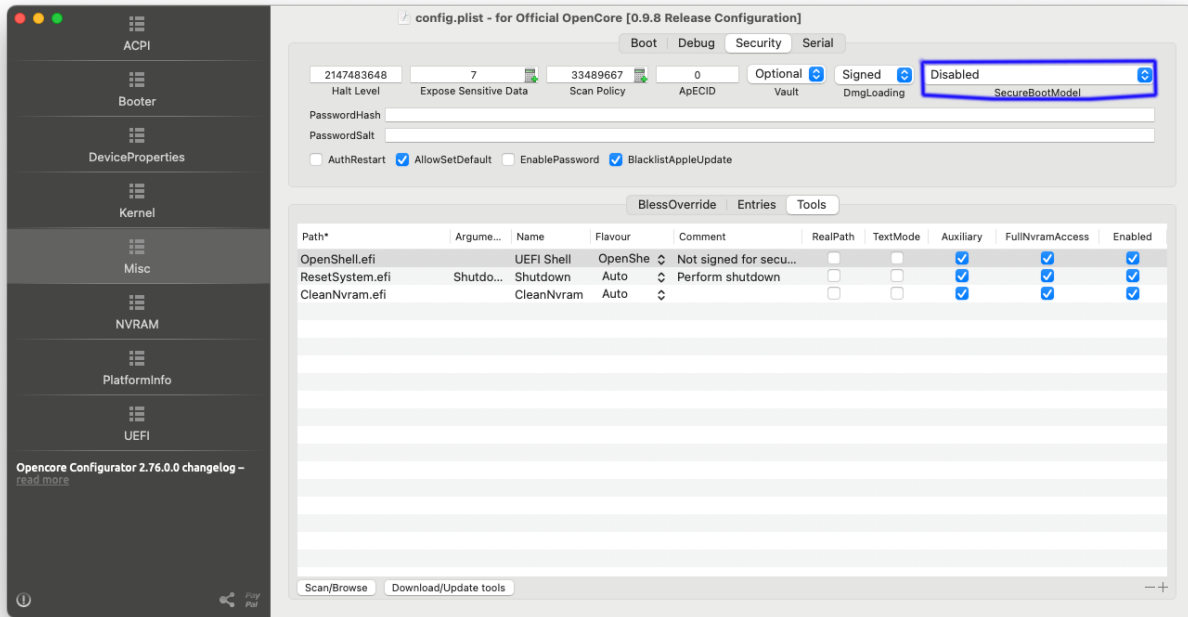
ACPI
Booter
DeviceProperties
Kernel
Misc
NVRAM
PlatformInfo
UEFI

Opencore Configurator 2.76.0.0 changelog –
read more

Pay Pal

config.plist - for Official OpenCore [0.9.8 Release Configuration]

Boot | Debug | Security | Serial

2147483648 Halt Level
7 Expose Sensitive Data
33489667 Scan Policy
0 ApECID
Optional Vault
Signed DmgLoading
Disabled SecureBootModel

PasswordHash
PasswordSalt

AuthRestart
AllowSetDefault
EnablePassword
BlacklistAppleUpdate

BlessOverride | Entries | Tools

| Path* | Argume... | Name | Flavour | Comment | RealPath | TextMode | Auxiliary | FullNvramAccess | Enabled |
|---|---|---|---|---|---|---|---|---|---|
| OpenShell.efi | | UEFI Shell | OpenShe | Not signed for secu... | | | ✓ | ✓ | ✓ |
| ResetSystem.efi | Shutdo... | Shutdown | Auto | Perform shutdown | | | ✓ | ✓ | ✓ |
| CleanNvram.efi | | CleanNvram | Auto | | | | ✓ | ✓ | ✓ |

Scan/Browse
Download/Update tools